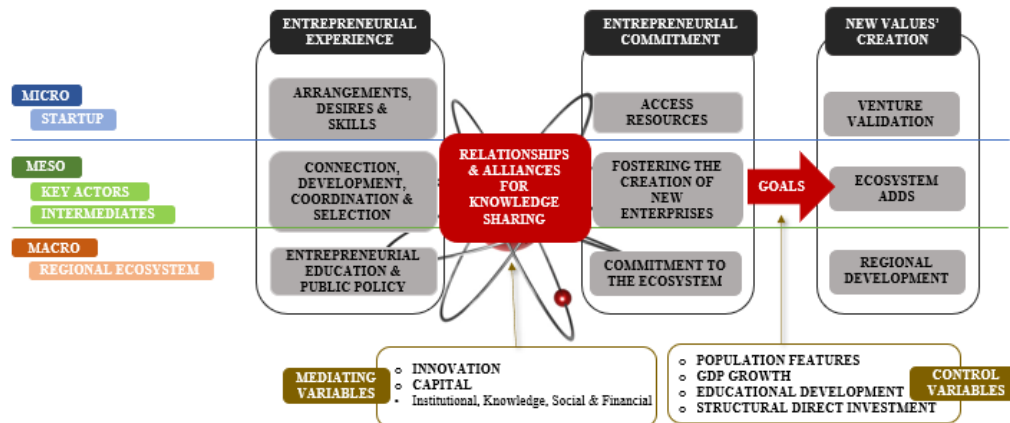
ENTREPRENEURIAL EXPERIENCE

ENTREPRENEURIAL COMMITMENT

NEW VALUES' CREATION

MICRO

STARTUP

MESO

KEY ACTORS

INTERMEDIATES

MACRO

REGIONAL ECOSYSTEM

ARRANGEMENTS, DESIRES & SKILLS

CONNECTION, DEVELOPMENT, COORDINATION & SELECTION

ENTREPRENEURIAL EDUCATION & PUBLIC POLICY

RELATIONSHIPS & ALLIANCES FOR KNOWLEDGE SHARING

ACCESS RESOURCES

FOSTERING THE CREATION OF NEW ENTERPRISES

COMMITMENT TO THE ECOSYSTEM

GOALS

VENTURE VALIDATION

ECOSYSTEM ADDS

REGIONAL DEVELOPMENT

MEDIATING VARIABLES

- INNOVATION
- CAPITAL
- Institutional, Knowledge, Social & Financial

- POPULATION FEATURES
- GDP GROWTH
- EDUCATIONAL DEVELOPMENT
- STRUCTURAL DIRECT INVESTMENT

CONTROL VARIABLES